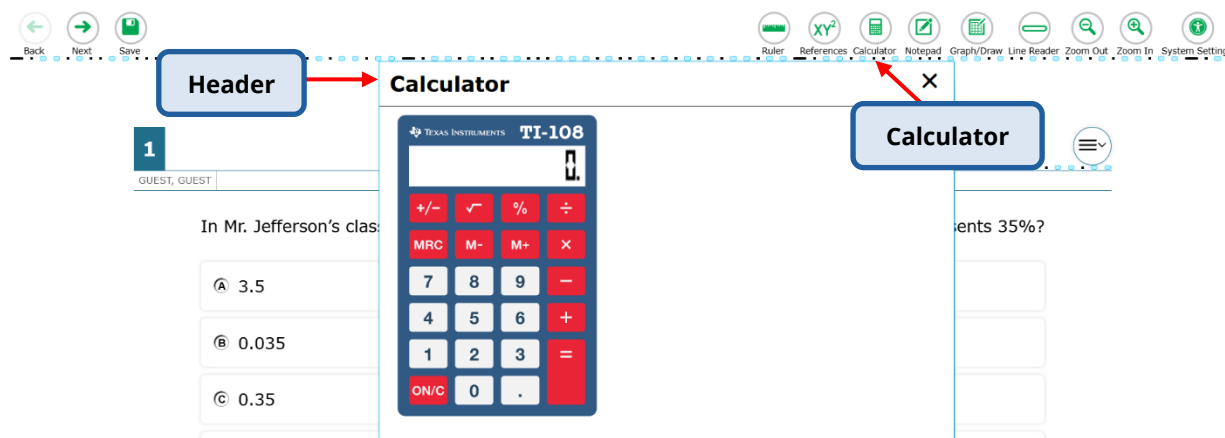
Back Next Save

Ruler $XY^2$ References Calculator Notepad Graph/Draw Line Reader Zoom Out Zoom In System Settings

Header

Calculator

×

Calculator

TEXAS INSTRUMENTS TI-108

0.

+/− √ % ÷
MRC M- M+ ×
7 8 9 −
4 5 6 +
1 2 3 =
ON/C 0 .

1

GUEST, GUEST

In Mr. Jefferson's class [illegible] sents 35%?

Ⓐ 3.5

Ⓑ 0.035

Ⓒ 0.35